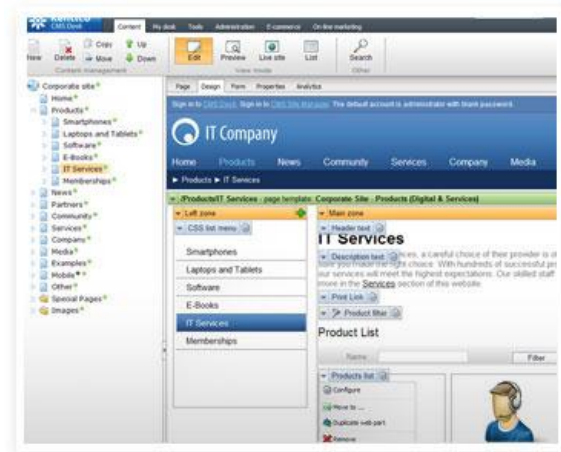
Kentico CMS Desk

Content My desk Tools Administration E-commerce On-line marketing

New Delete Copy Move Up Down
Content management

Edit Preview Live site List
View mode

Search
Other

Corporate site
Home
Products
Smartphones
Laptops and Tablets
Software
E-Books
IT Services
Memberships
News
Partners
Community
Services
Company
Media
Examples
Mobile
Other
Special Pages
Images

Page Design Form Properties Analytics

Sign in to CMS Desk. Sign in to CMS Site Manager. The default account is administrator with blank password.

IT Company

Home Products News Community Services Company Media

► Products ► IT Services

/Products/IT Services - page template: Corporate Site - Products (Digital & Services)

Left zone

CSS list menu

Smartphones
Laptops and Tablets
Software
E-Books
IT Services
Memberships

Main zone

Header text

IT Services

Description text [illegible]ices, a careful choice of their provider is c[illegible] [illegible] you make the right choice. With hundreds of successful p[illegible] our services will meet the highest expectations. Our skilled staf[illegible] more in the Services section of this website.

Print Link

Product filter

Product List

Name: Filter

Products list

Configure
Move to ...
Duplicate web part
Remove